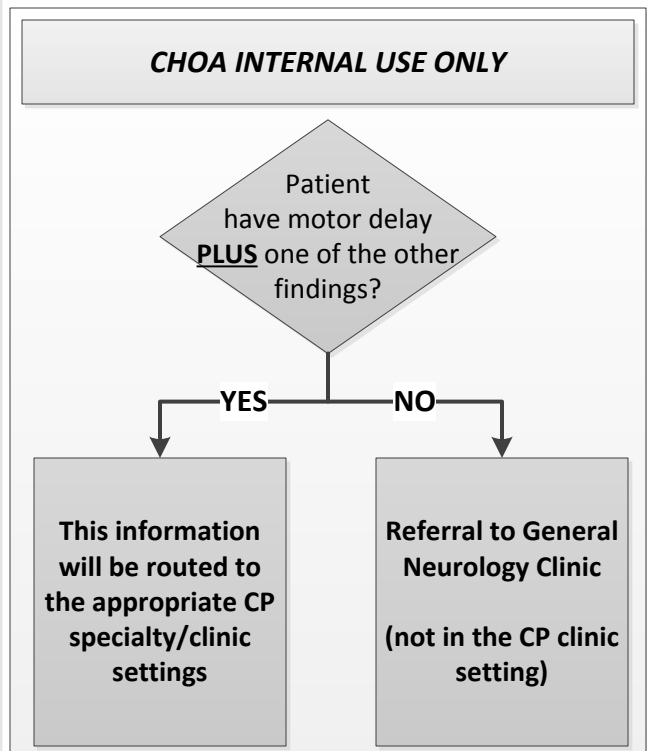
*CHOA INTERNAL USE ONLY*

Patient have motor delay **PLUS** one of the other findings?

**YES**

**NO**

**This information will be routed to the appropriate CP specialty/clinic settings**

**Referral to General Neurology Clinic**

**(not in the CP clinic setting)**